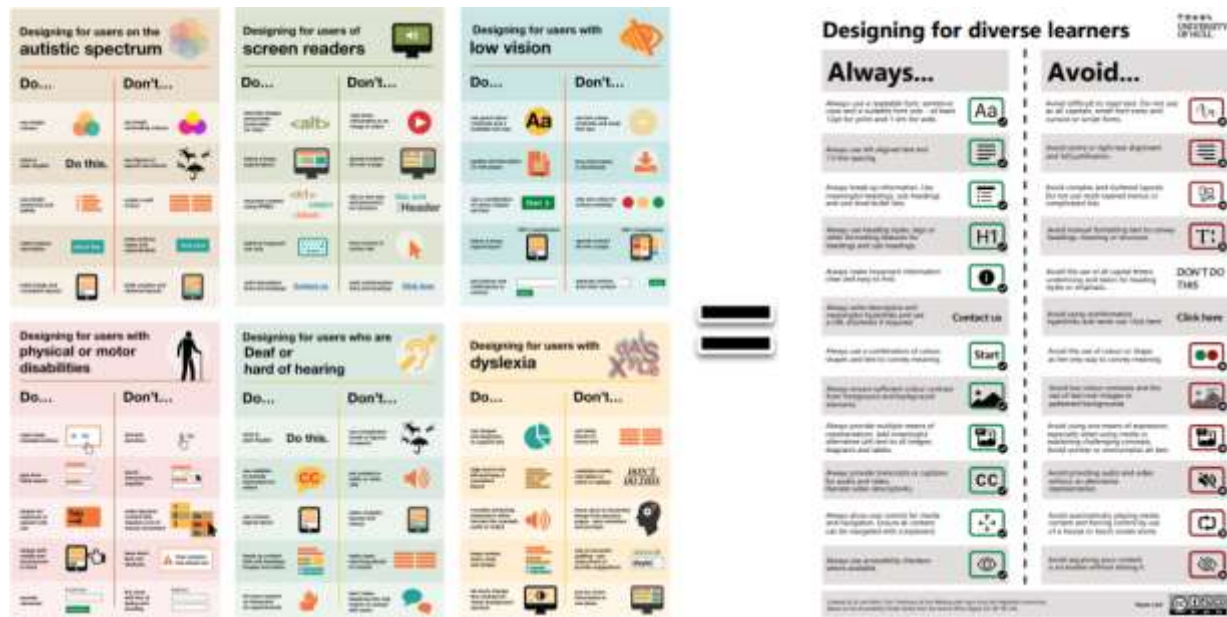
Designing for users on the autistic spectrum

Do... | Don't...

Do this.

Designing for users of screen readers

Do... | Don't...

<alt>

Header

Contact us | Click here

Designing for users with low vision

Do... | Don't...

Aa

Start

Designing for users with physical or motor disabilities

Do... | Don't...

Designing for users who are Deaf or hard of hearing

Do... | Don't...

Do this.

CC

Designing for users with dyslexia

Do... | Don't...

Designing for diverse learners

Always...

Aa

H1

Contact us

Start

CC

Avoid...

DON'T DO THIS

Click here

T!